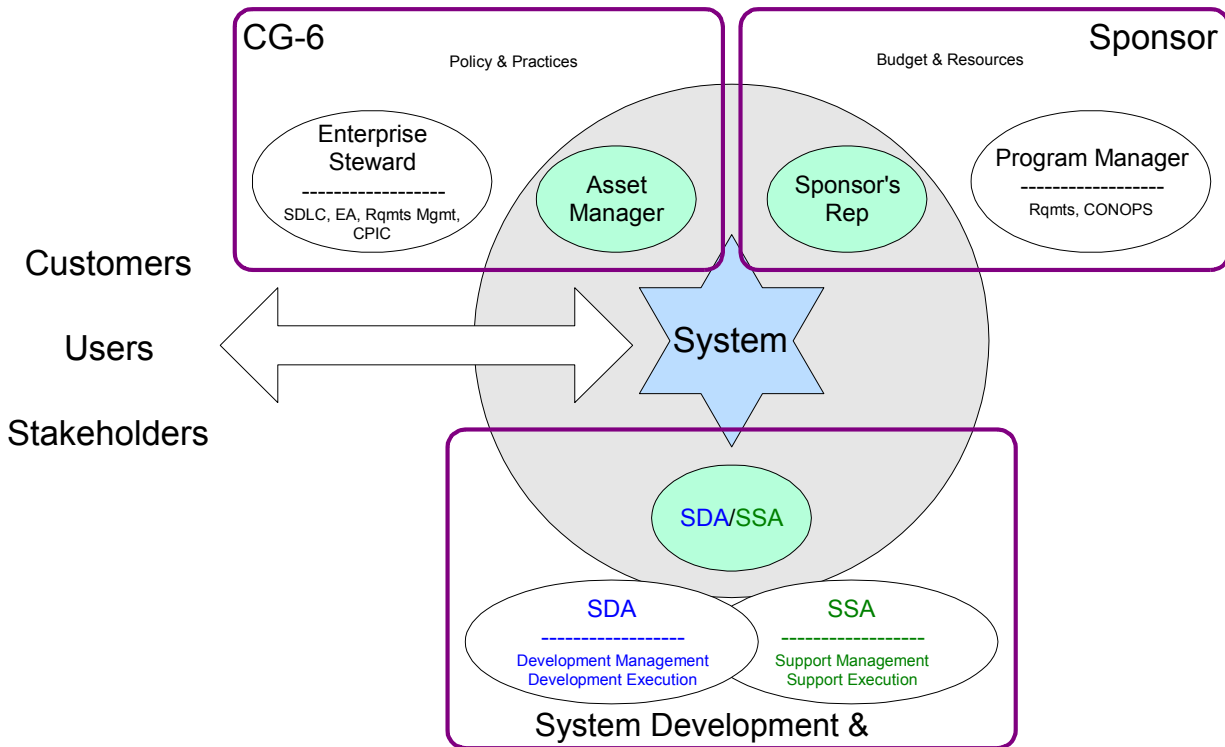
CG-6

Policy & Practices

Enterprise Steward
------------------
SDLC, EA, Rqmts Mgmt, CPIC

Asset Manager

Sponsor

Budget & Resources

Sponsor's Rep

Program Manager
------------------
Rqmts, CONOPS

Customers

Users

Stakeholders

System

SDA/SSA

SDA
------------------
Development Management
Development Execution

SSA
------------------
Support Management
Support Execution

System Development &